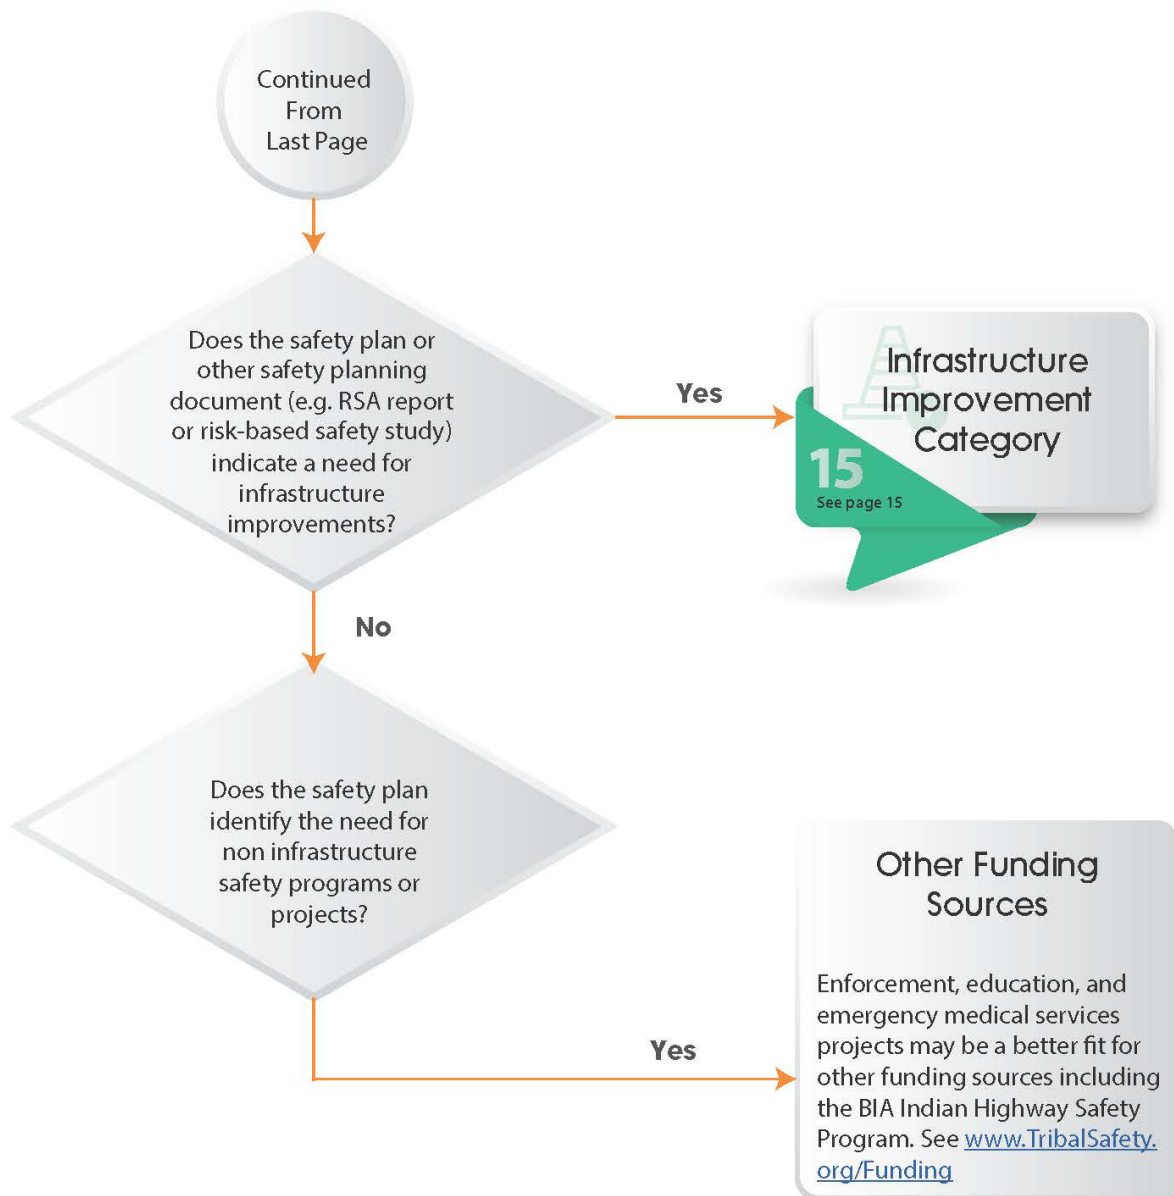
Continued From Last Page

Does the safety plan or other safety planning document (e.g. RSA report or risk-based safety study) indicate a need for infrastructure improvements?

Yes

Infrastructure Improvement Category

15

See page 15

No

Does the safety plan identify the need for non infrastructure safety programs or projects?

Yes

Other Funding Sources

Enforcement, education, and emergency medical services projects may be a better fit for other funding sources including the BIA Indian Highway Safety Program. See www.TribalSafety.org/Funding